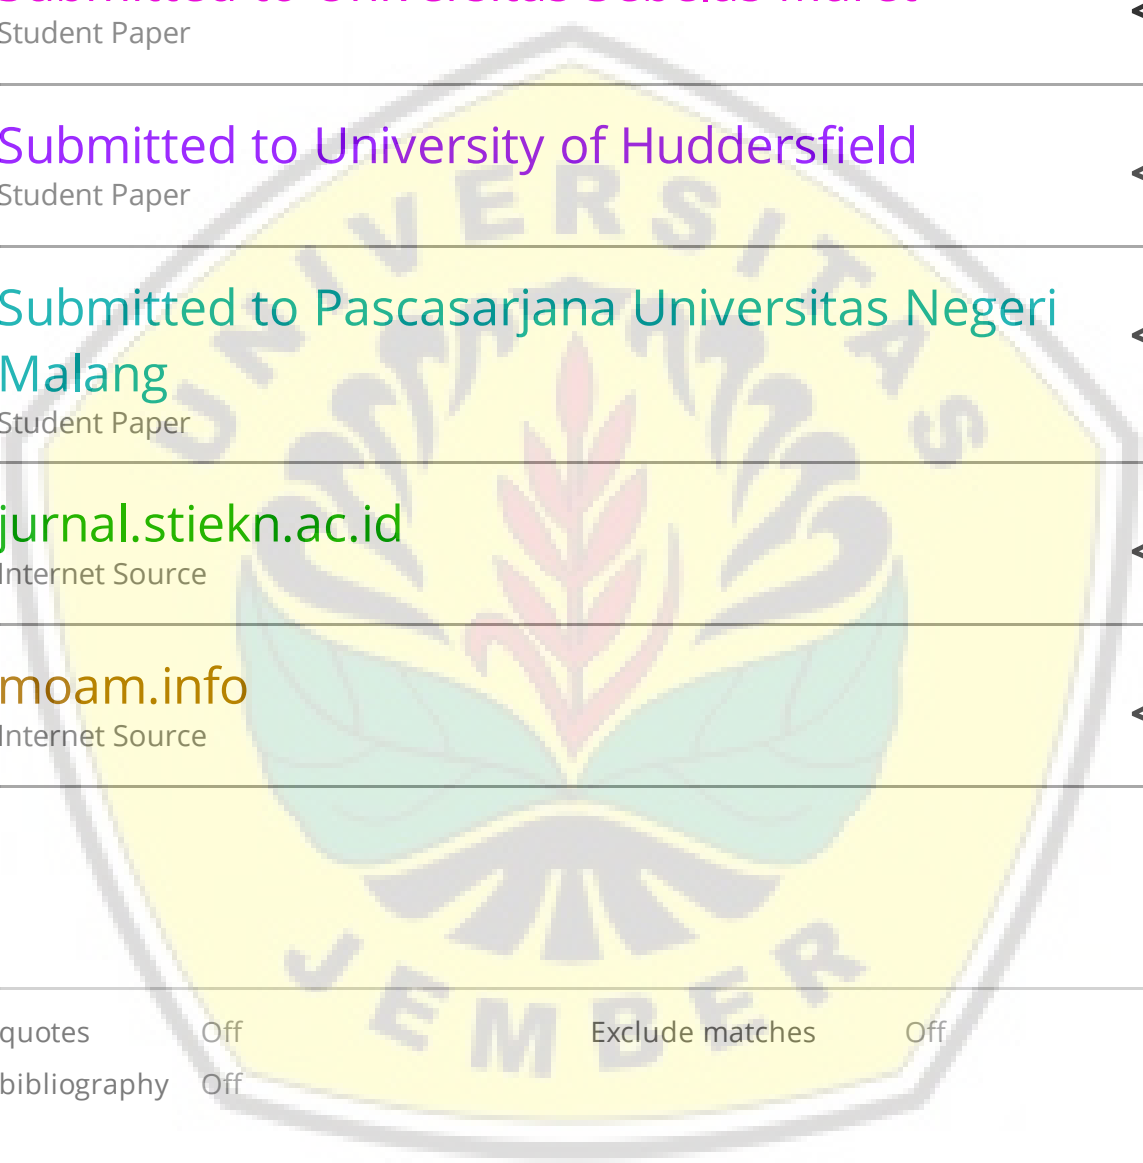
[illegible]
Student Paper

Submitted to University of Huddersfield
Student Paper

Submitted to Pascasarjana Universitas Negeri Malang
Student Paper

jurnal.stiekn.ac.id
Internet Source

moam.info
Internet Source

UNIVERSITAS JEMBER

quotes Off
bibliography Off
Exclude matches Off